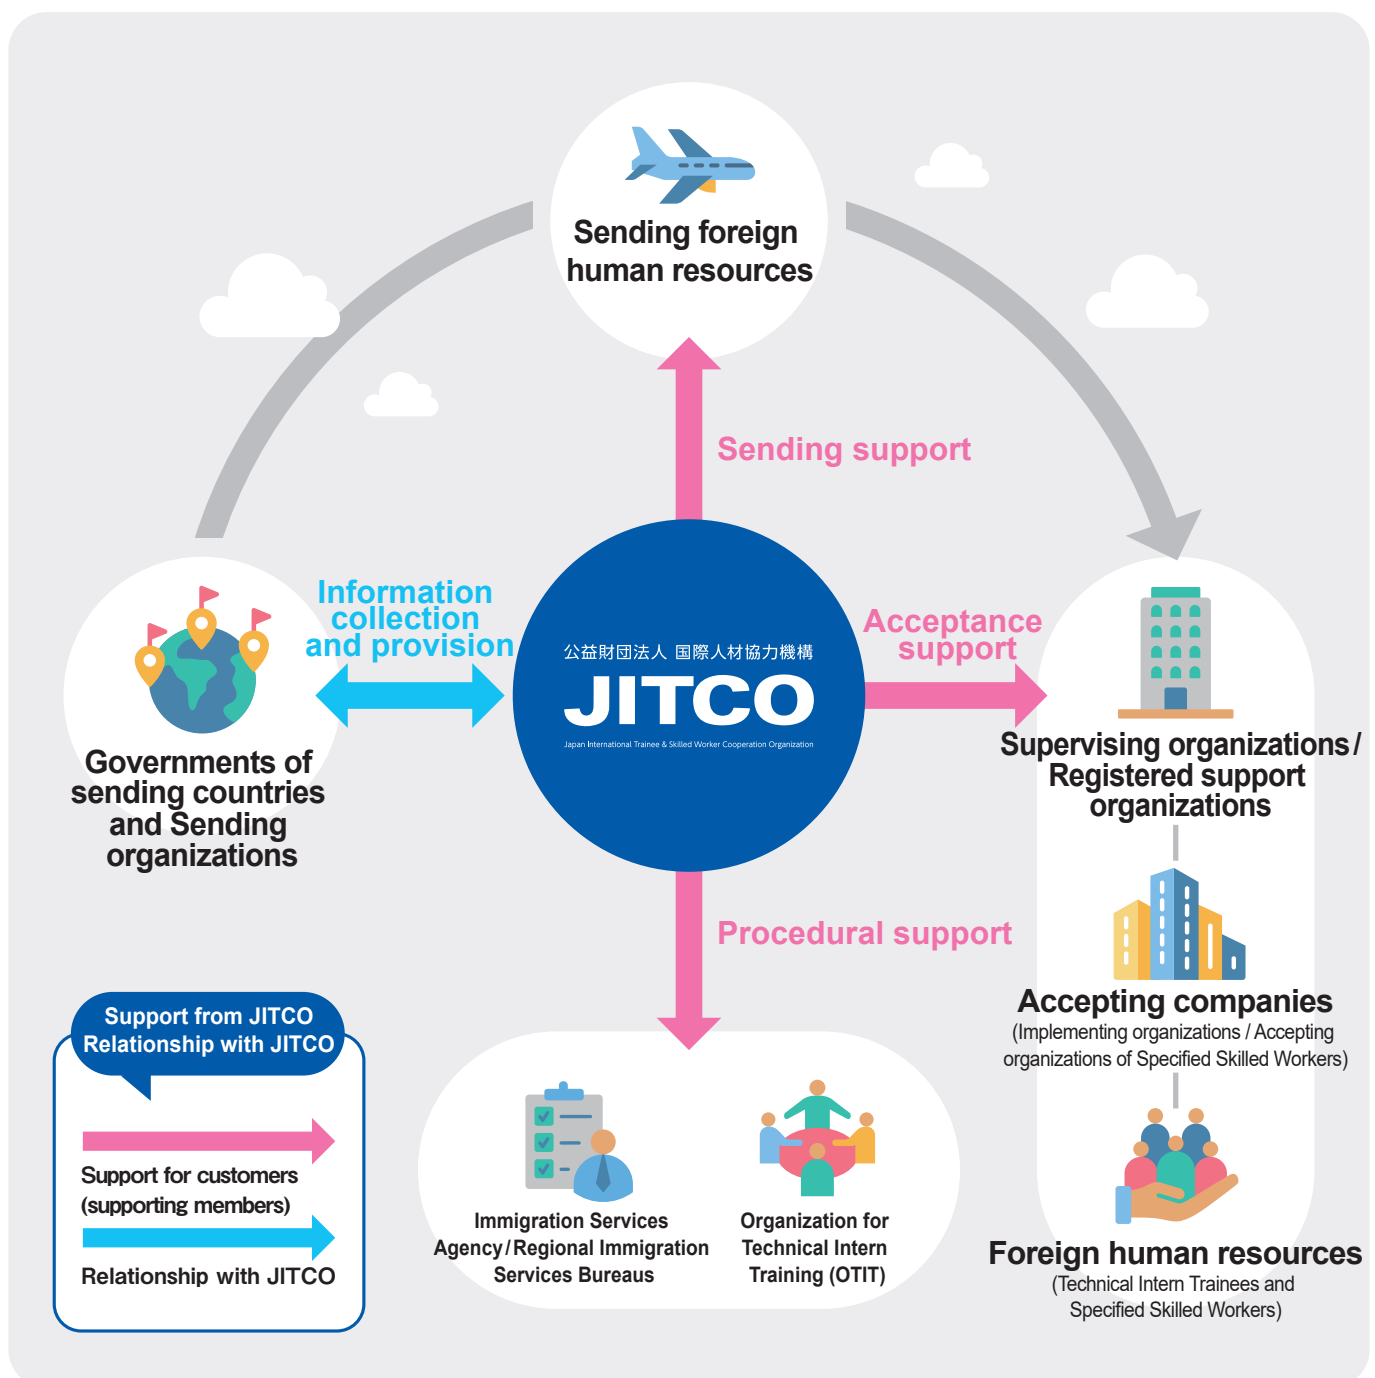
Sending foreign human resources

Sending support

Information collection and provision

Governments of sending countries and Sending organizations

公益財団法人 国際人材協力機構
JITCO
Japan International Trainee & Skilled Worker Cooperation Organization

Acceptance support

Supervising organizations / Registered support organizations

Accepting companies
(Implementing organizations / Accepting organizations of Specified Skilled Workers)

Foreign human resources
(Technical Intern Trainees and Specified Skilled Workers)

Procedural support

Immigration Services Agency / Regional Immigration Services Bureaus

Organization for Technical Intern Training (OTIT)

Support from JITCO
Relationship with JITCO

Support for customers (supporting members)

Relationship with JITCO